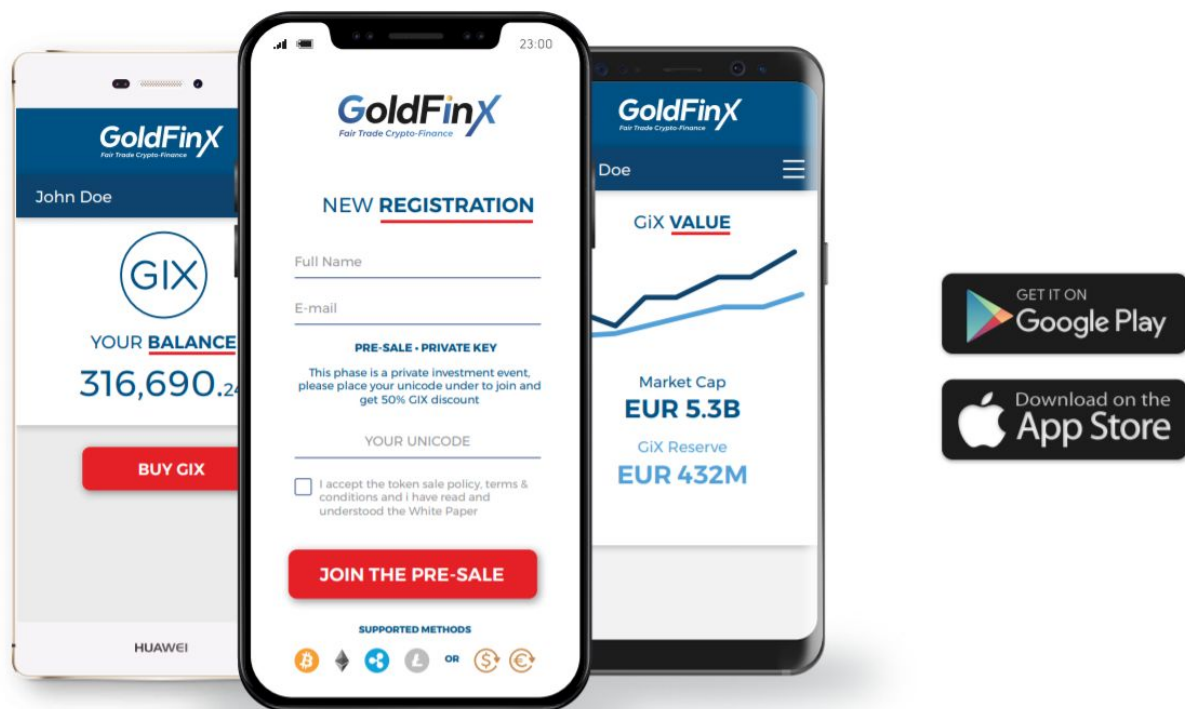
GoldFinX
Fair Trade Crypto-Finance

John Doe

GIX

YOUR BALANCE
316,690.24

BUY GIX

HUAWEI

23:00

GoldFinX
Fair Trade Crypto-Finance

NEW REGISTRATION

Full Name

E-mail

PRE-SALE • PRIVATE KEY

This phase is a private investment event, please place your unicode under to join and get 50% GIX discount

YOUR UNICODE

I accept the token sale policy, terms & conditions and i have read and understood the White Paper

JOIN THE PRE-SALE

SUPPORTED METHODS

OR

GoldFinX
Fair Trade Crypto-Finance

Doe

GiX VALUE

Market Cap
EUR 5.3B
GiX Reserve
EUR 432M

GET IT ON
Google Play

Download on the
App Store